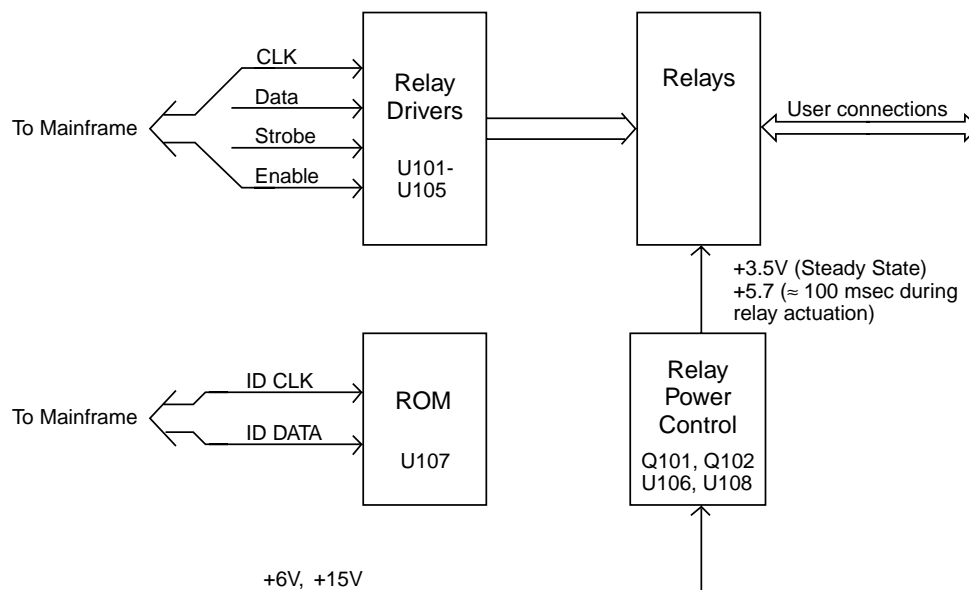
CLK
Data
Strobe
Enable
To Mainframe
Relay Drivers
U101-U105
Relays
User connections
+3.5V (Steady State)
+5.7 ($\approx$ 100 msec during relay actuation)
ID CLK
ID DATA
To Mainframe
ROM
U107
Relay Power Control
Q101, Q102
U106, U108
+6V, +15V